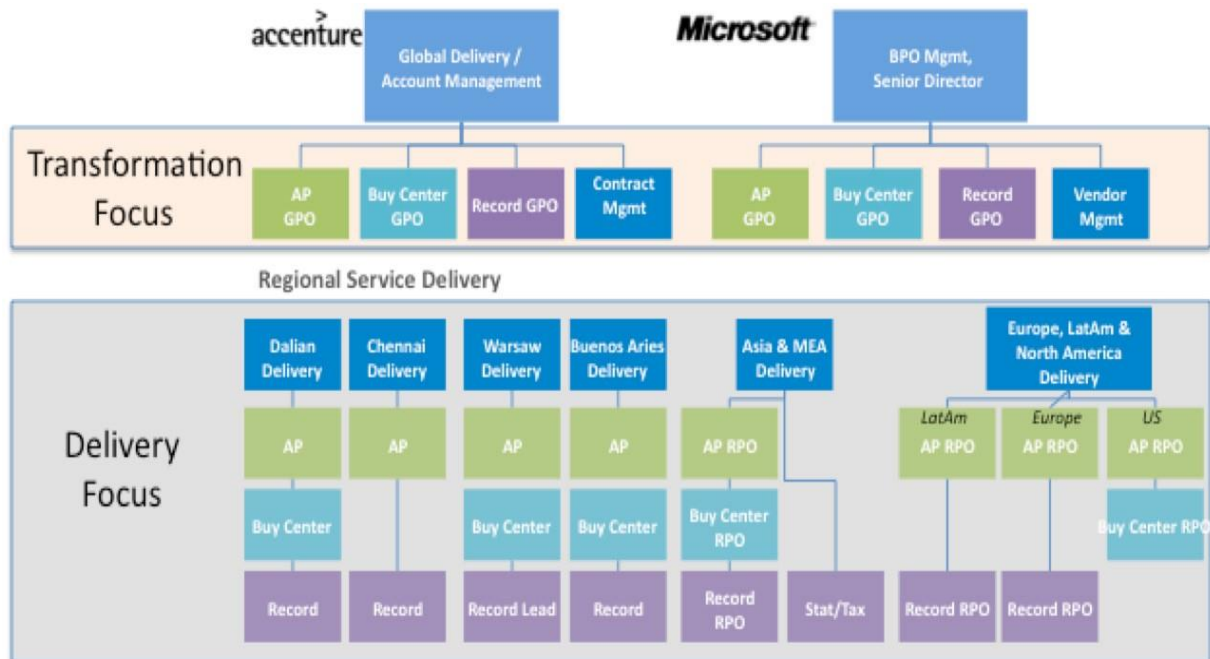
accenture

Global Delivery / Account Management

Microsoft

BPO Mgmt, Senior Director

Transformation Focus

AP GPO

Buy Center GPO

Record GPO

Contract Mgmt

AP GPO

Buy Center GPO

Record GPO

Vendor Mgmt

Regional Service Delivery

Delivery Focus

Dalian Delivery

Chennai Delivery

Warsaw Delivery

Buenos Aries Delivery

Asia & MEA Delivery

Europe, LatAm & North America Delivery

LatAm

Europe

US

AP

AP

AP

AP

AP RPO

AP RPO

AP RPO

AP RPO

Buy Center

Buy Center

Buy Center

Buy Center RPO

Buy Center RPO

Record

Record

Record Lead

Record

Record RPO

Stat/Tax

Record RPO

Record RPO